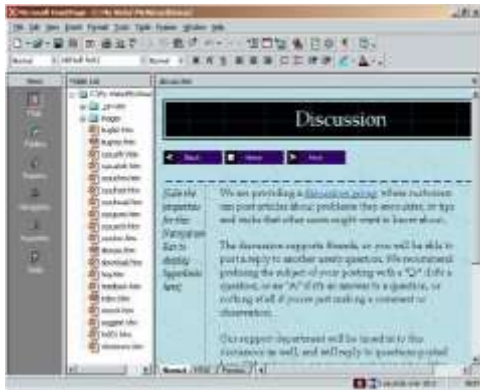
Microsoft FrontPage - C:\My Webs\MyWeb\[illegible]

File Edit View Insert Format Tools Table Frames Window Help

Normal

Views

Folder List

discuss.htm

Discussion

Back

Home

Next

[Edit the properties for the Navigation Bar to display hyperlinks here]

We are providing a discussion group where customers can post articles about problems they encounter, or tips and tricks that other users might want to know about.

The discussion supports threads, so you will be able to post a reply to another user's question. We recommend prefixing the subject of your posting with a "Q:" if it's a question, or an "A:" if it's an answer to a question, or nothing at all if you're just making a comment or observation.

Our support department will be tuned in to the discussion as well, and will reply to questions posted

Normal HTML Preview